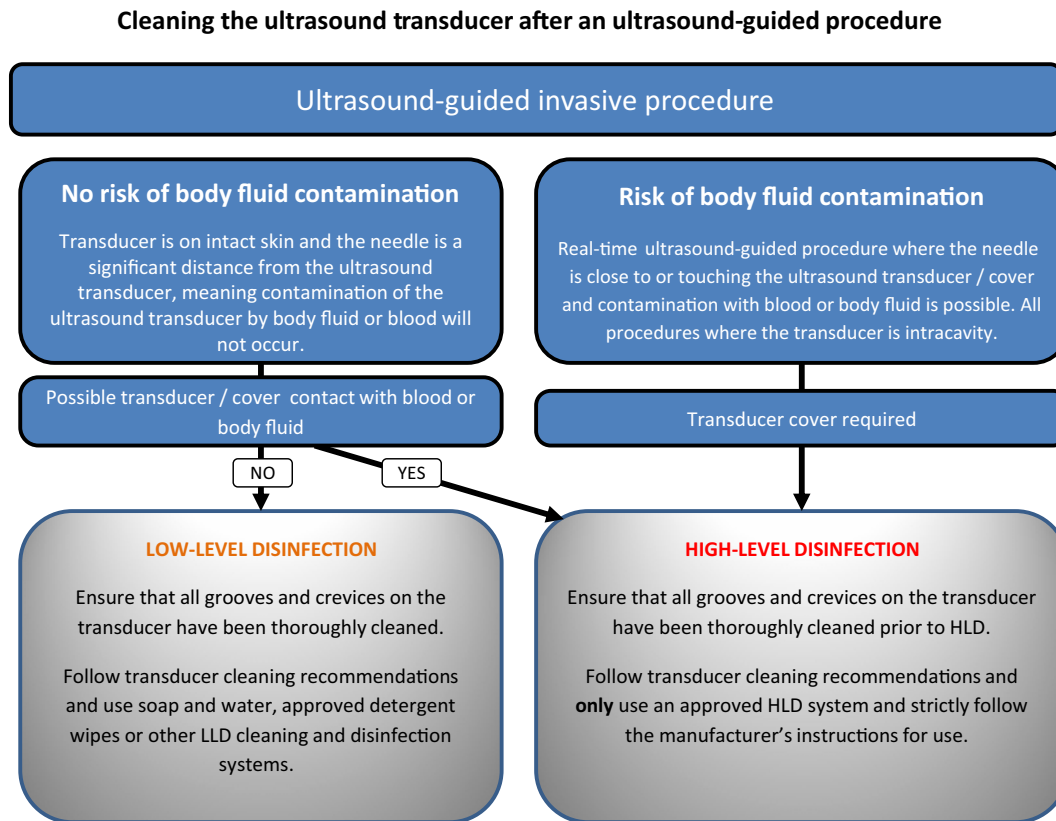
Cleaning the ultrasound transducer after an ultrasound-guided procedure

Ultrasound-guided invasive procedure

No risk of body fluid contamination

Transducer is on intact skin and the needle is a significant distance from the ultrasound transducer, meaning contamination of the ultrasound transducer by body fluid or blood will not occur.

Possible transducer / cover contact with blood or body fluid

NO

YES

Risk of body fluid contamination

Real-time ultrasound-guided procedure where the needle is close to or touching the ultrasound transducer / cover and contamination with blood or body fluid is possible. All procedures where the transducer is intracavity.

Transducer cover required

LOW-LEVEL DISINFECTION

Ensure that all grooves and crevices on the transducer have been thoroughly cleaned.

Follow transducer cleaning recommendations and use soap and water, approved detergent wipes or other LLD cleaning and disinfection systems.

HIGH-LEVEL DISINFECTION

Ensure that all grooves and crevices on the transducer have been thoroughly cleaned prior to HLD.

Follow transducer cleaning recommendations and **only** use an approved HLD system and strictly follow the manufacturer's instructions for use.